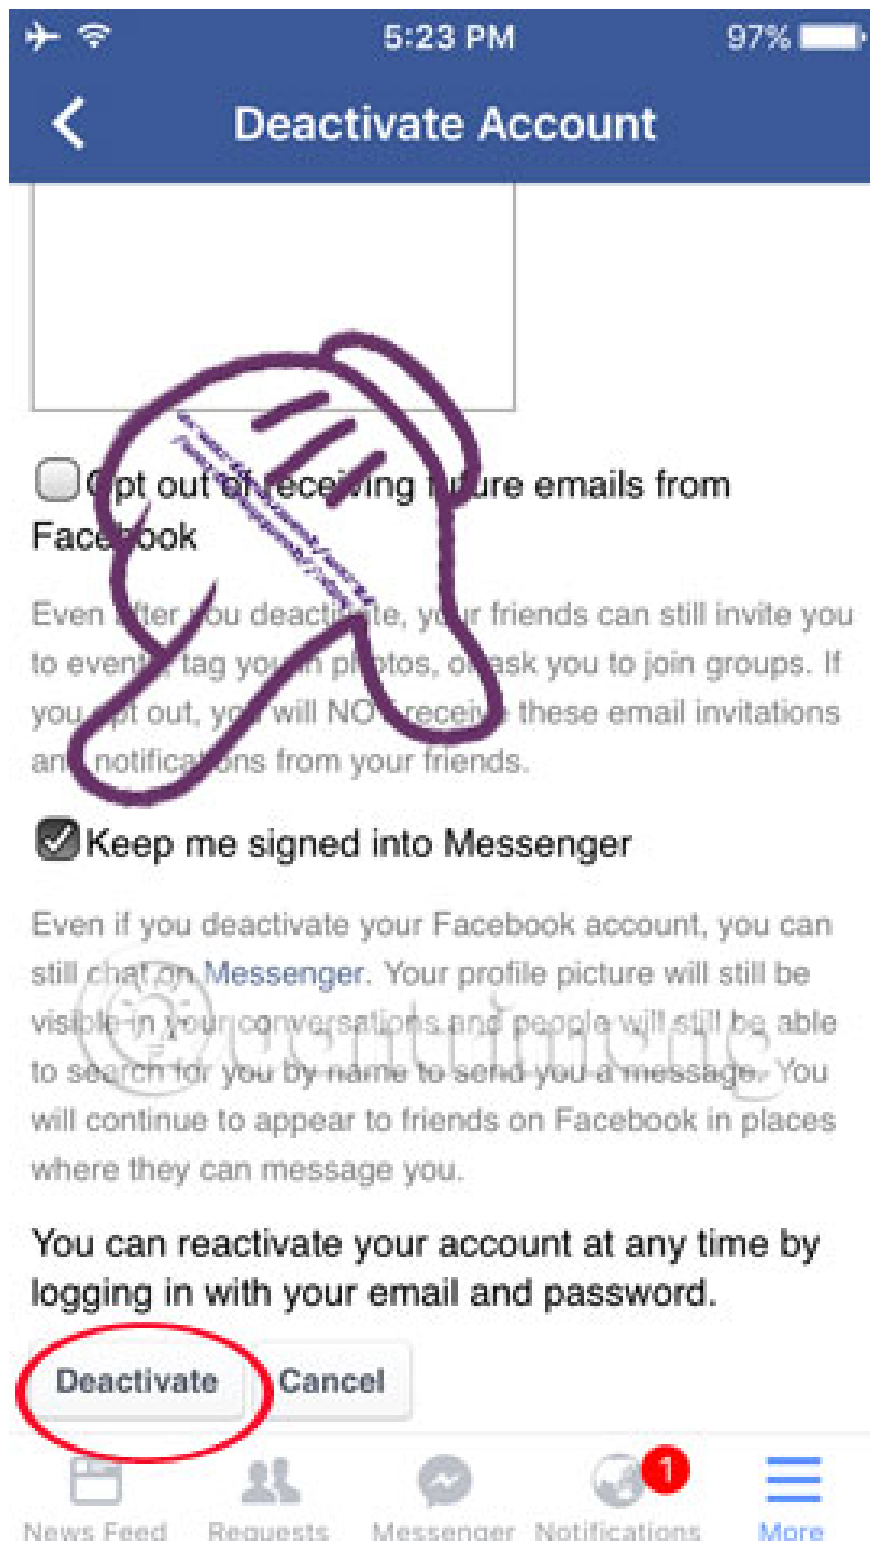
5:23 PM
97%

Deactivate Account

O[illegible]pt out of receiving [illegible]ure emails from Face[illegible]ook

Even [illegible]ter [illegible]ou deacti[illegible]te, yo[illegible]r friends can still invite you to event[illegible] tag yo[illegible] photos, o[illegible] ask you to join groups. If you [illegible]pt out, yo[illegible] will NO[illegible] receiv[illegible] these email invitations an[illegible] notifica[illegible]ons from your friends.

Keep me signed into Messenger

Even if you deactivate your Facebook account, you can still chat on Messenger. Your profile picture will still be visible in your conversations and people will still be able to search for you by name to send you a message. You will continue to appear to friends on Facebook in places where they can message you.

You can reactivate your account at any time by logging in with your email and password.

Deactivate
Cancel

News Feed
Requests
Messenger
1
Notifications
More